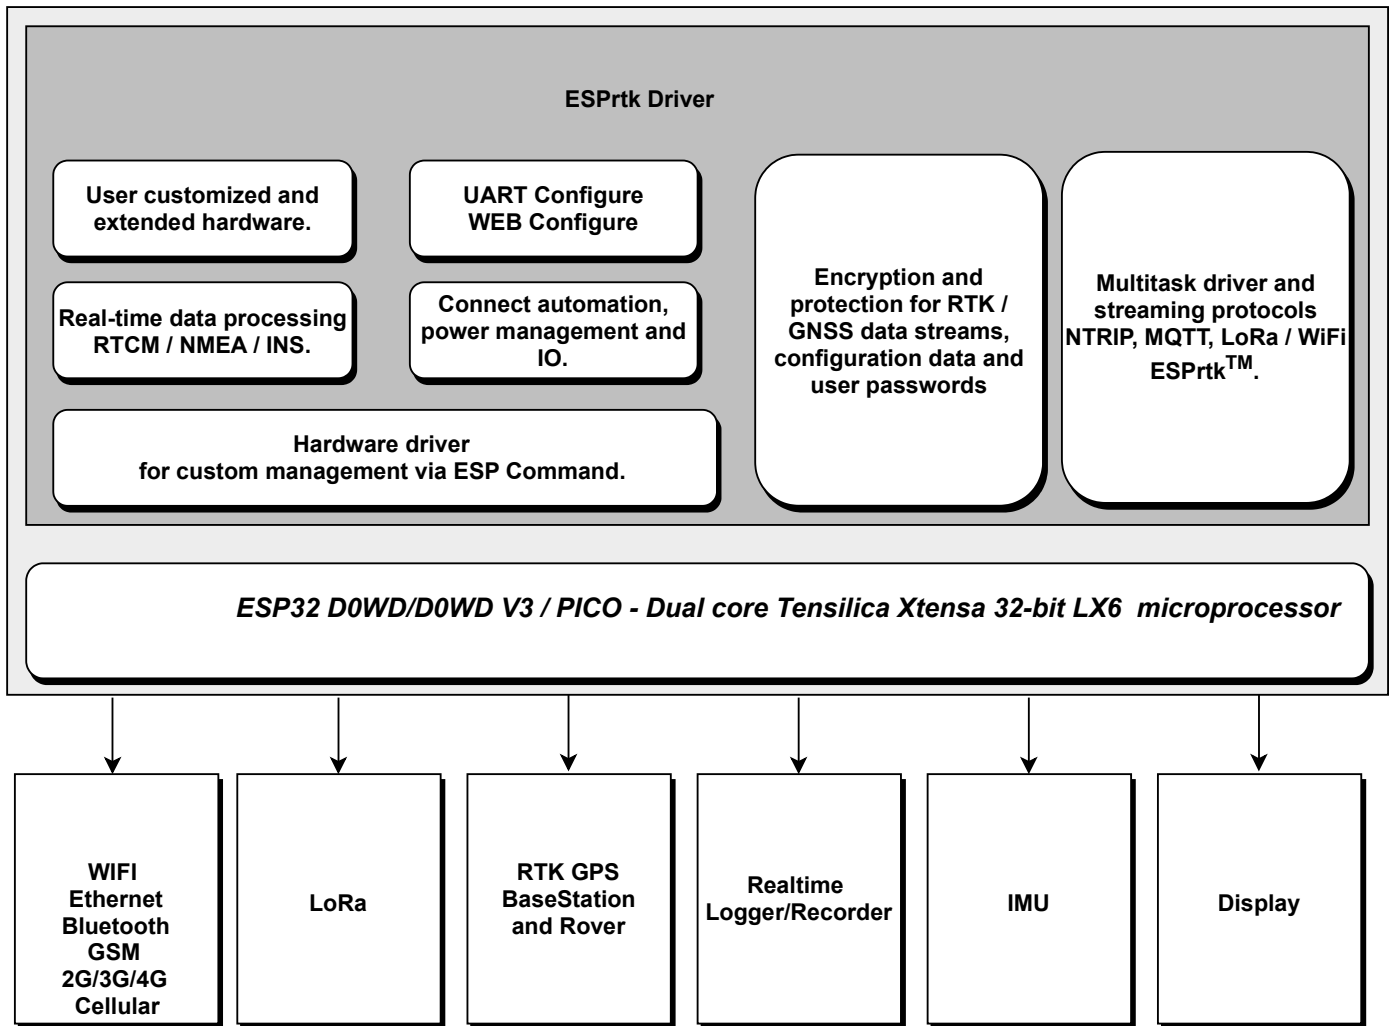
ESPrtk Driver

User customized and extended hardware.

UART Configure
WEB Configure

Real-time data processing RTCM / NMEA / INS.

Connect automation, power management and IO.

Hardware driver
for custom management via ESP Command.

Encryption and protection for RTK / GNSS data streams, configuration data and user passwords

Multitask driver and streaming protocols NTRIP, MQTT, LoRa / WiFi ESPrtk$^{TM}$.

ESP32 D0WD/D0WD V3 / PICO - Dual core Tensilica Xtensa 32-bit LX6 microprocessor

WIFI
Ethernet
Bluetooth
GSM
2G/3G/4G
Cellular

LoRa

RTK GPS
BaseStation
and Rover

Realtime
Logger/Recorder

IMU

Display